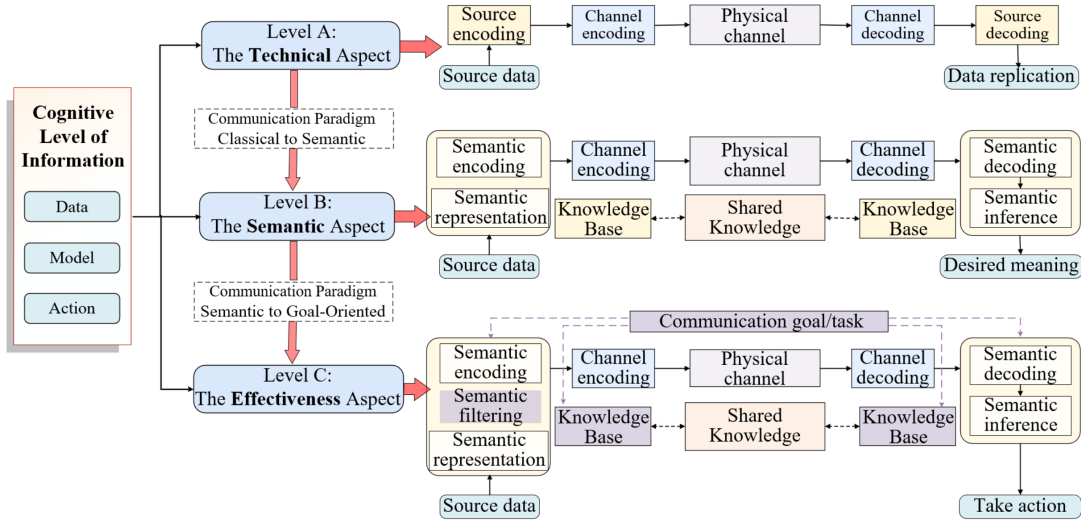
Cognitive Level of Information

Data

Model

Action

Level A: The **Technical** Aspect

Source encoding

Channel encoding

Physical channel

Channel decoding

Source decoding

Source data

Data replication

Communication Paradigm Classical to Semantic

Level B: The **Semantic** Aspect

Semantic encoding

Semantic representation

Channel encoding

Physical channel

Channel decoding

Semantic decoding

Semantic inference

Knowledge Base

Shared Knowledge

Knowledge Base

Source data

Desired meaning

Communication Paradigm Semantic to Goal-Oriented

Communication goal/task

Level C: The **Effectiveness** Aspect

Semantic encoding

Semantic filtering

Semantic representation

Channel encoding

Physical channel

Channel decoding

Semantic decoding

Semantic inference

Knowledge Base

Shared Knowledge

Knowledge Base

Source data

Take action